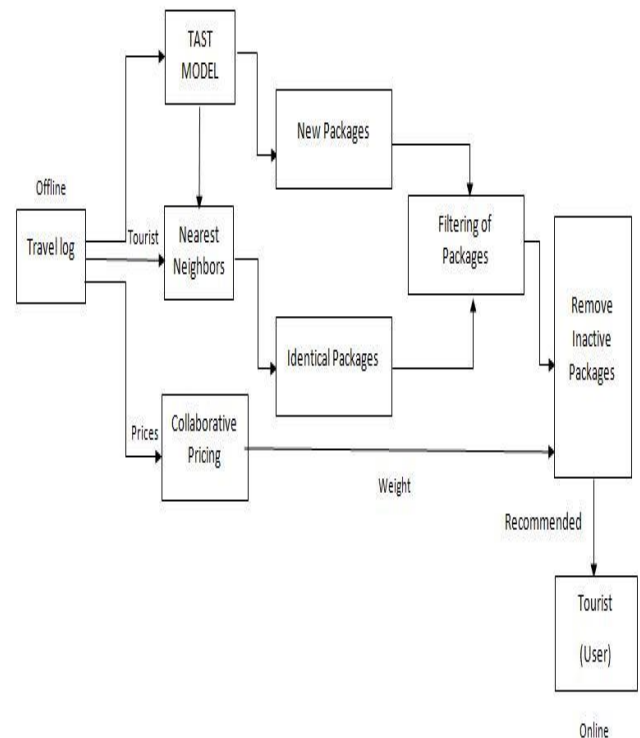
TAST MODEL

New Packages

Offline

Travel log

Tourist

Nearest Neighbors

Filtering of Packages

Remove Inactive Packages

Identical Packages

Prices

Collaborative Pricing

Weight

Recommended

Tourist (User)

Online